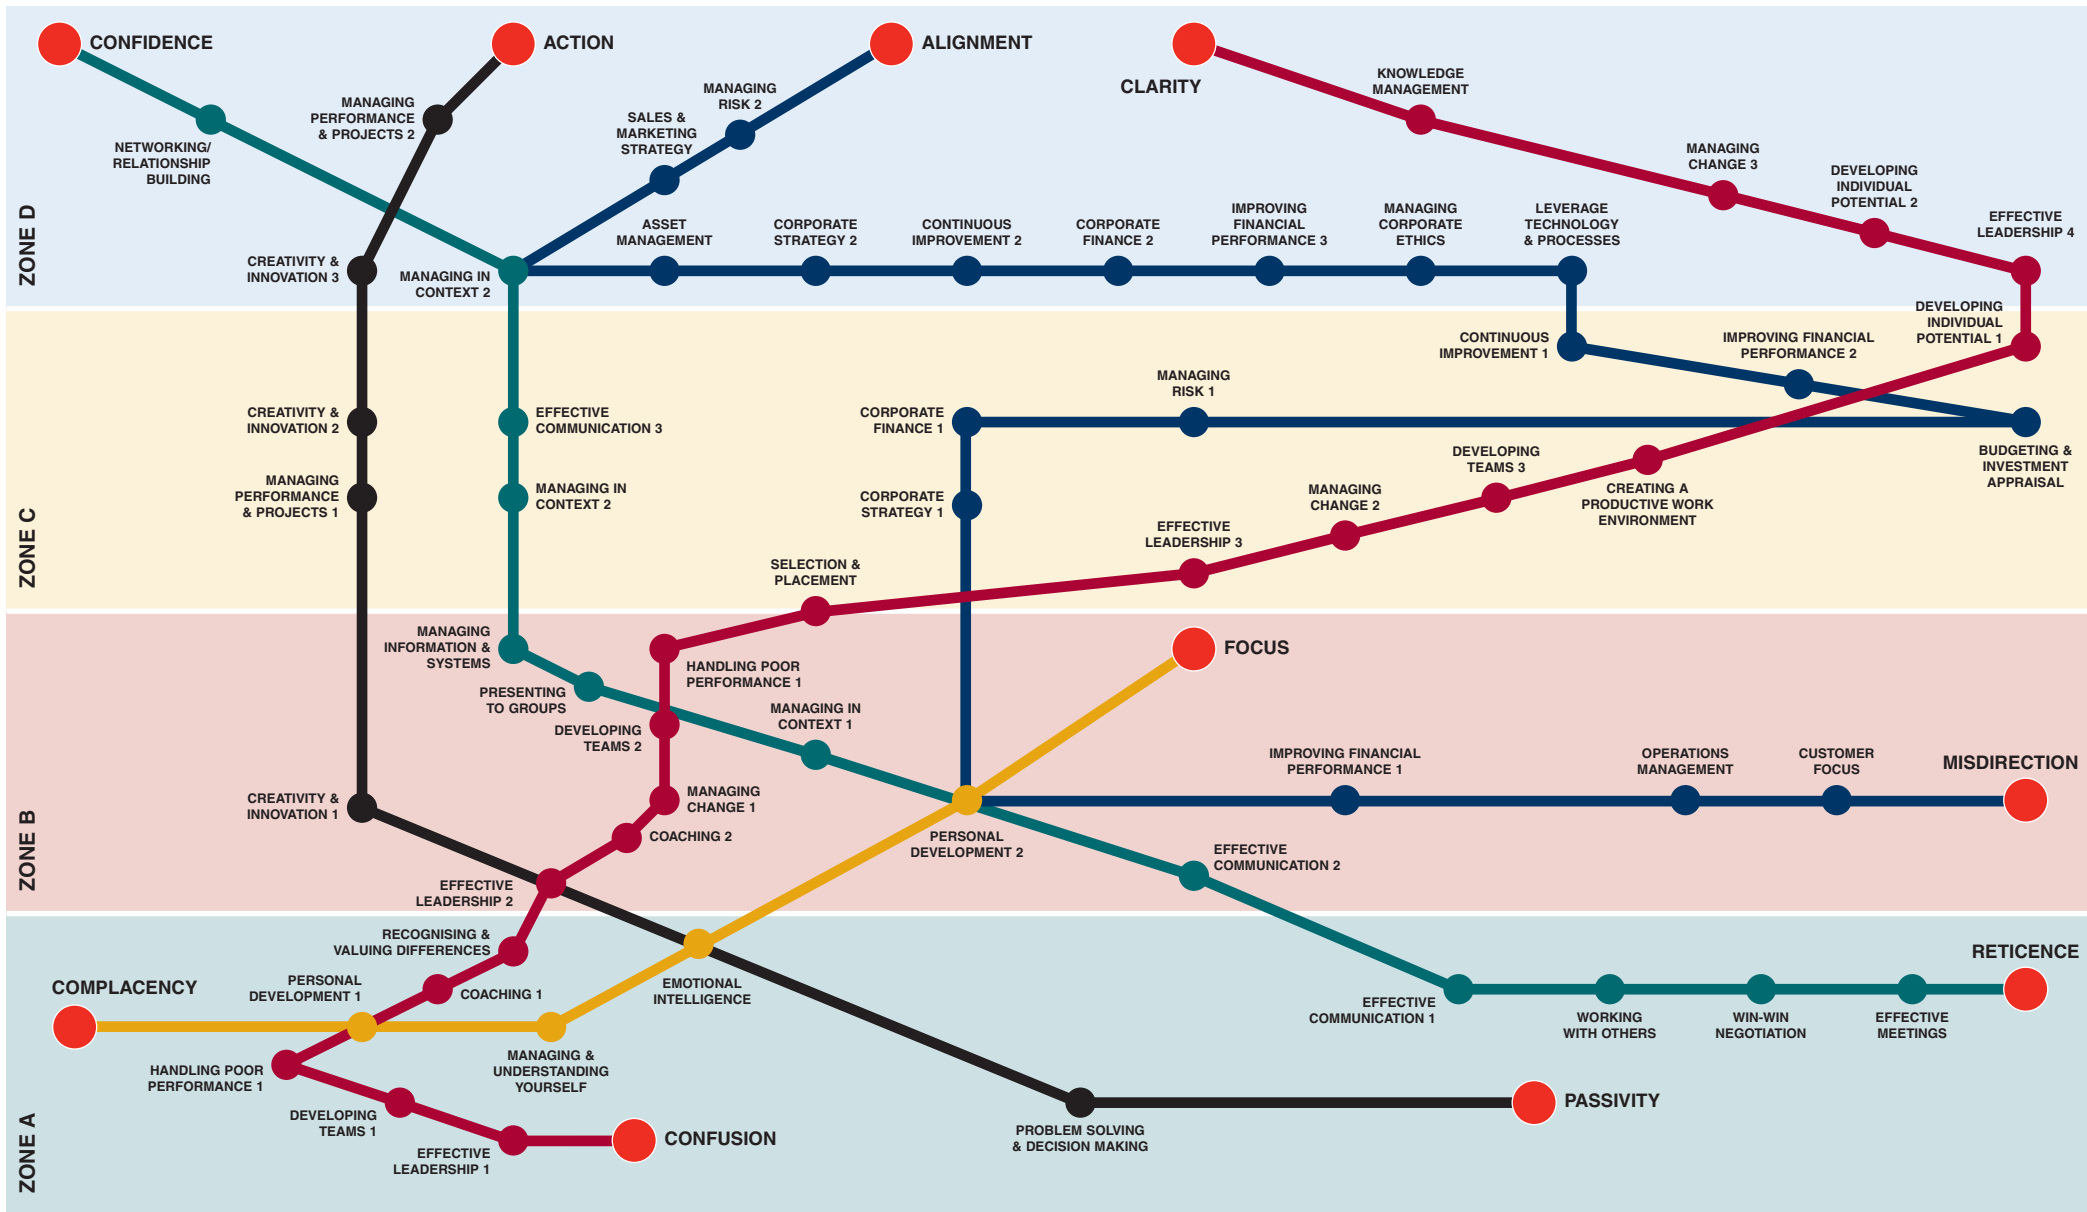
CONFIDENCE
ACTION
ALIGNMENT
CLARITY

MANAGING PERFORMANCE & PROJECTS 2
NETWORKING/ RELATIONSHIP BUILDING
MANAGING RISK 2
SALES & MARKETING STRATEGY
KNOWLEDGE MANAGEMENT
MANAGING CHANGE 3
DEVELOPING INDIVIDUAL POTENTIAL 2
EFFECTIVE LEADERSHIP 4

ZONE D

CREATIVITY & INNOVATION 3
MANAGING IN CONTEXT 2
ASSET MANAGEMENT
CORPORATE STRATEGY 2
CONTINUOUS IMPROVEMENT 2
CORPORATE FINANCE 2
IMPROVING FINANCIAL PERFORMANCE 3
MANAGING CORPORATE ETHICS
LEVERAGE TECHNOLOGY & PROCESSES

DEVELOPING INDIVIDUAL POTENTIAL 1
CONTINUOUS IMPROVEMENT 1
IMPROVING FINANCIAL PERFORMANCE 2
MANAGING RISK 1
CREATIVITY & INNOVATION 2
EFFECTIVE COMMUNICATION 3
CORPORATE FINANCE 1
BUDGETING & INVESTMENT APPRAISAL
DEVELOPING TEAMS 3
MANAGING PERFORMANCE & PROJECTS 1
MANAGING IN CONTEXT 2
CORPORATE STRATEGY 1
MANAGING CHANGE 2
CREATING A PRODUCTIVE WORK ENVIRONMENT
EFFECTIVE LEADERSHIP 3
SELECTION & PLACEMENT

ZONE C

MANAGING INFORMATION & SYSTEMS
FOCUS
HANDLING POOR PERFORMANCE 1
PRESENTING TO GROUPS
MANAGING IN CONTEXT 1
DEVELOPING TEAMS 2
IMPROVING FINANCIAL PERFORMANCE 1
OPERATIONS MANAGEMENT
CUSTOMER FOCUS
MISDIRECTION
MANAGING CHANGE 1
CREATIVITY & INNOVATION 1
COACHING 2
PERSONAL DEVELOPMENT 2
EFFECTIVE COMMUNICATION 2
EFFECTIVE LEADERSHIP 2

ZONE B

RECOGNISING & VALUING DIFFERENCES
EMOTIONAL INTELLIGENCE
RETICENCE
COMPLACENCY
PERSONAL DEVELOPMENT 1
COACHING 1
EFFECTIVE COMMUNICATION 1
WORKING WITH OTHERS
WIN-WIN NEGOTIATION
EFFECTIVE MEETINGS
MANAGING & UNDERSTANDING YOURSELF
HANDLING POOR PERFORMANCE 1
PASSIVITY
DEVELOPING TEAMS 1
CONFUSION
EFFECTIVE LEADERSHIP 1
PROBLEM SOLVING & DECISION MAKING

ZONE A